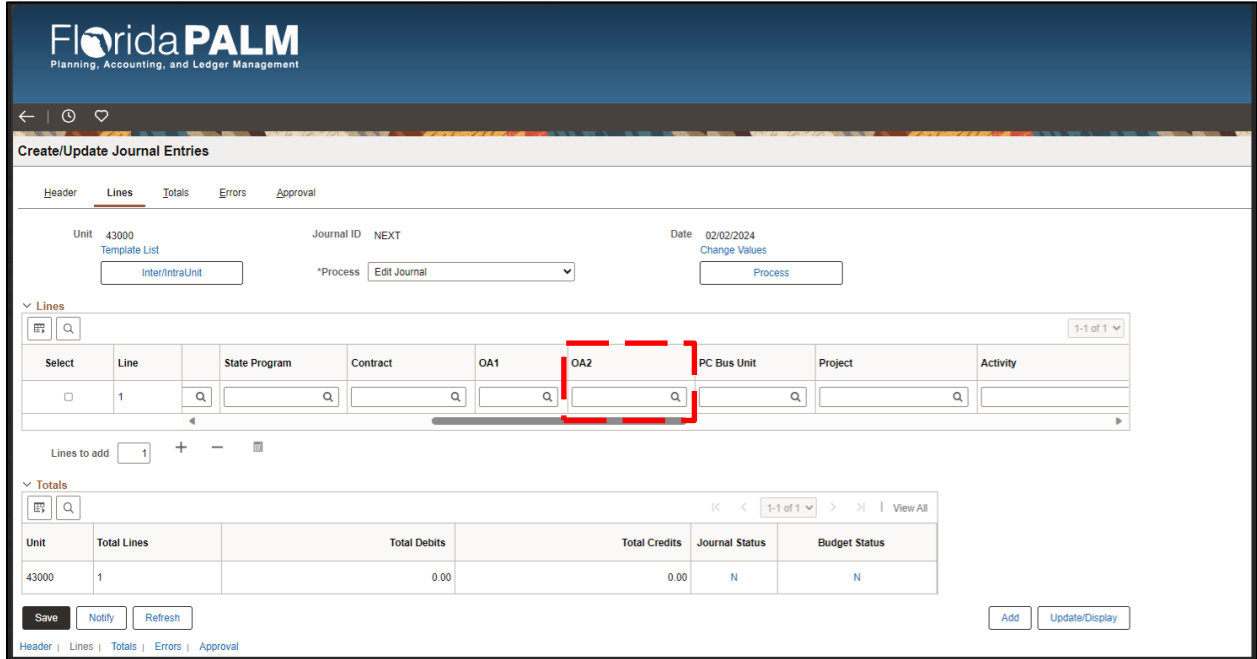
FloridaPALM
Planning, Accounting, and Ledger Management

Create/Update Journal Entries

Header Lines Totals Errors Approval

Unit 43000
Template List
Inter/IntraUnit

Journal ID NEXT
*Process Edit Journal

Date 02/02/2024
Change Values
Process

Lines

1-1 of 1

| Select | Line | | State Program | Contract | OA1 | OA2 | PC Bus Unit | Project | Activity |
|---|---|---|---|---|---|---|---|---|---|
| ☐ | 1 | | | | | | | | |

Lines to add 1

Totals

1-1 of 1 | View All

| Unit | Total Lines | Total Debits | Total Credits | Journal Status | Budget Status |
|---|---|---|---|---|---|
| 43000 | 1 | 0.00 | 0.00 | N | N |

Save Notify Refresh
Add Update/Display

Header | Lines | Totals | Errors | Approval